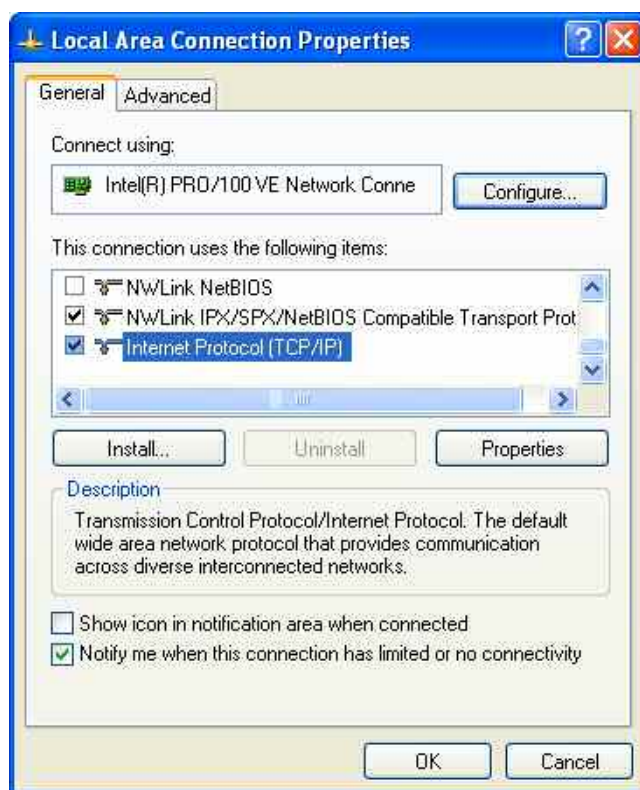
Local Area Connection Properties

General Advanced

Connect using:

Intel(R) PRO/100 VE Network Conne

Configure...

This connection uses the following items:

NWLink NetBIOS
NWLink IPX/SPX/NetBIOS Compatible Transport Prot
Internet Protocol (TCP/IP)

Install... Uninstall Properties

Description
Transmission Control Protocol/Internet Protocol. The default wide area network protocol that provides communication across diverse interconnected networks.

Show icon in notification area when connected
Notify me when this connection has limited or no connectivity

OK Cancel